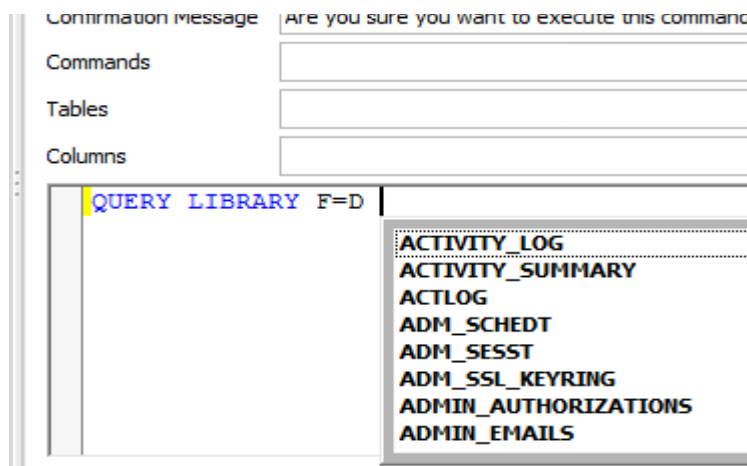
Confirmation Message | Are you sure you want to execute this command

Commands

Tables

Columns

QUERY LIBRARY F=D

ACTIVITY_LOG
ACTIVITY_SUMMARY
ACTLOG
ADM_SCHEDT
ADM_SESST
ADM_SSL_KEYRING
ADMIN_AUTHORIZATIONS
ADMIN_EMAILS